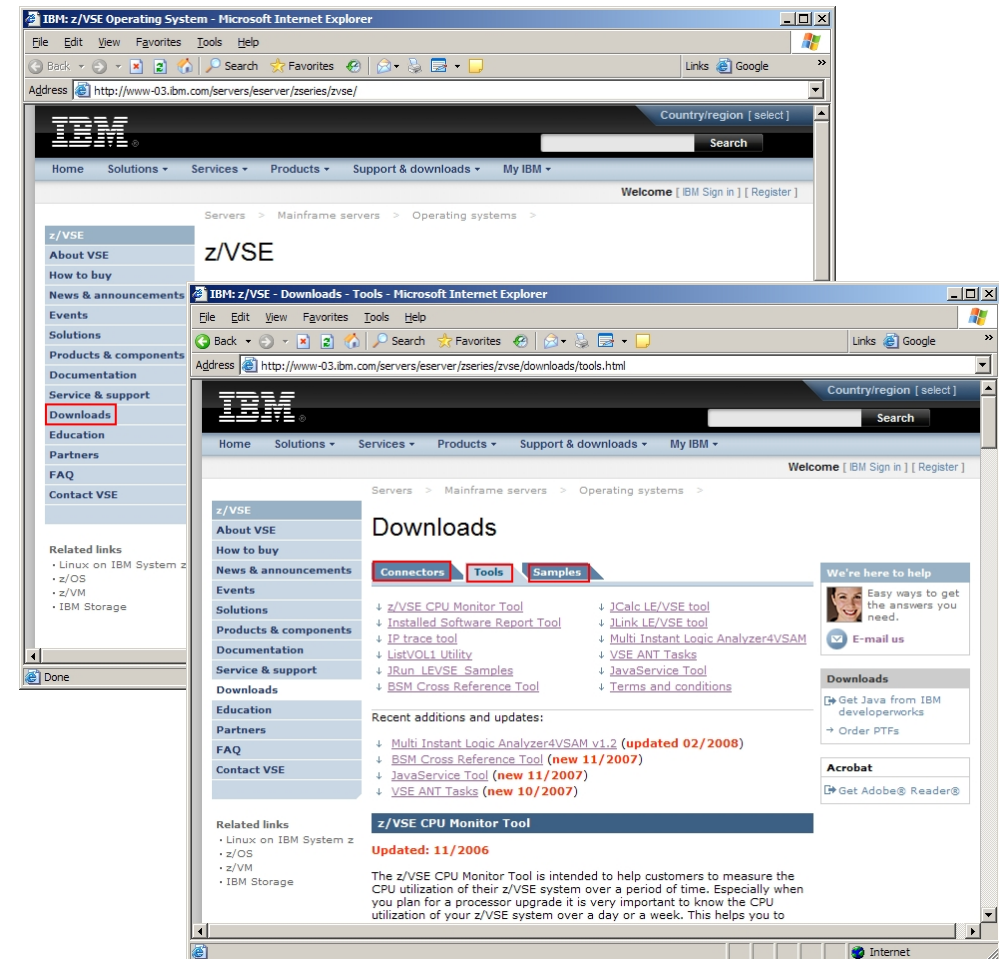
IBM: z/VSE Operating System - Microsoft Internet Explorer

File Edit View Favorites Tools Help

Back Search Favorites Links Google

Address http://www-03.ibm.com/servers/eserver/zseries/zvse/

IBM

Country/region [ select ]

Search

Home Solutions Services Products Support & downloads My IBM

Welcome [ IBM Sign in ] [ Register ]

Servers > Mainframe servers > Operating systems >

z/VSE

z/VSE
About VSE
How to buy
News & announcements
Events
Solutions
Products & components
Documentation
Service & support
Downloads
Education
Partners
FAQ
Contact VSE

Related links
· Linux on IBM System z
· z/OS
· z/VM
· IBM Storage

Done

IBM: z/VSE - Downloads - Tools - Microsoft Internet Explorer

File Edit View Favorites Tools Help

Back Search Favorites Links Google

Address http://www-03.ibm.com/servers/eserver/zseries/zvse/downloads/tools.html

IBM

Country/region [ select ]

Search

Home Solutions Services Products Support & downloads My IBM

Welcome [ IBM Sign in ] [ Register ]

Servers > Mainframe servers > Operating systems >

z/VSE
About VSE
How to buy
News & announcements
Events
Solutions
Products & components
Documentation
Service & support
Downloads
Education
Partners
FAQ
Contact VSE

Related links
· Linux on IBM System z
· z/OS
· z/VM
· IBM Storage

Downloads

Connectors Tools Samples

z/VSE CPU Monitor Tool
Installed Software Report Tool
IP trace tool
ListVOL1 Utility
JRun_LEVSE_Samples
BSM Cross Reference Tool
JCalc LE/VSE tool
JLink LE/VSE tool
Multi Instant Logic Analyzer4VSAM
VSE ANT Tasks
JavaService Tool
Terms and conditions

Recent additions and updates:

Multi Instant Logic Analyzer4VSAM v1.2 (updated 02/2008)
BSM Cross Reference Tool (new 11/2007)
JavaService Tool (new 11/2007)
VSE ANT Tasks (new 10/2007)

z/VSE CPU Monitor Tool

Updated: 11/2006

The z/VSE CPU Monitor Tool is intended to help customers to measure the CPU utilization of their z/VSE system over a period of time. Especially when you plan for a processor upgrade it is very important to know the CPU utilization of your z/VSE system over a day or a week. This helps you to

We're here to help
Easy ways to get the answers you need.
E-mail us

Downloads
Get Java from IBM developerworks
Order PTFs

Acrobat
Get Adobe® Reader®

Internet